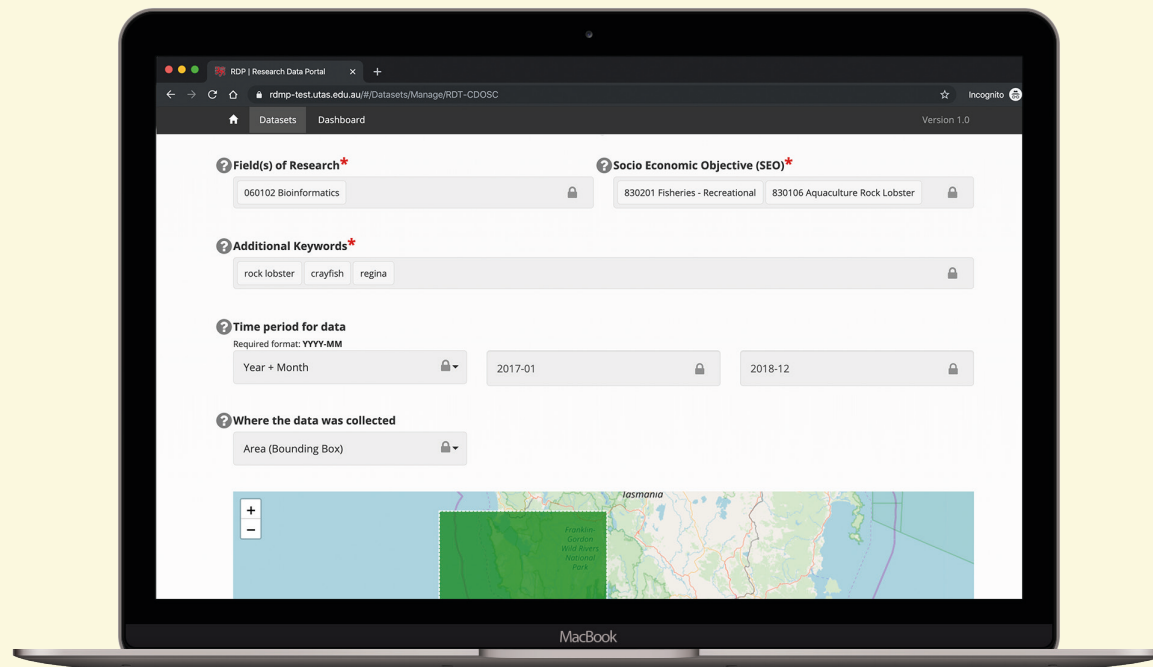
RDP | Research Data Portal ×
rdmp-test.utas.edu.au/#/Datasets/Manage/RDT-CDOSC
Incognito
Datasets Dashboard
Version 1.0

Field(s) of Research*
060102 Bioinformatics

Socio Economic Objective (SEO)*
830201 Fisheries - Recreational 830106 Aquaculture Rock Lobster

Additional Keywords*
rock lobster crayfish regina

Time period for data
Required format: YYYY-MM
Year + Month
2017-01
2018-12

Where the data was collected
Area (Bounding Box)

+
−
Tasmania
Franklin-Gordon Wild Rivers National Park

MacBook